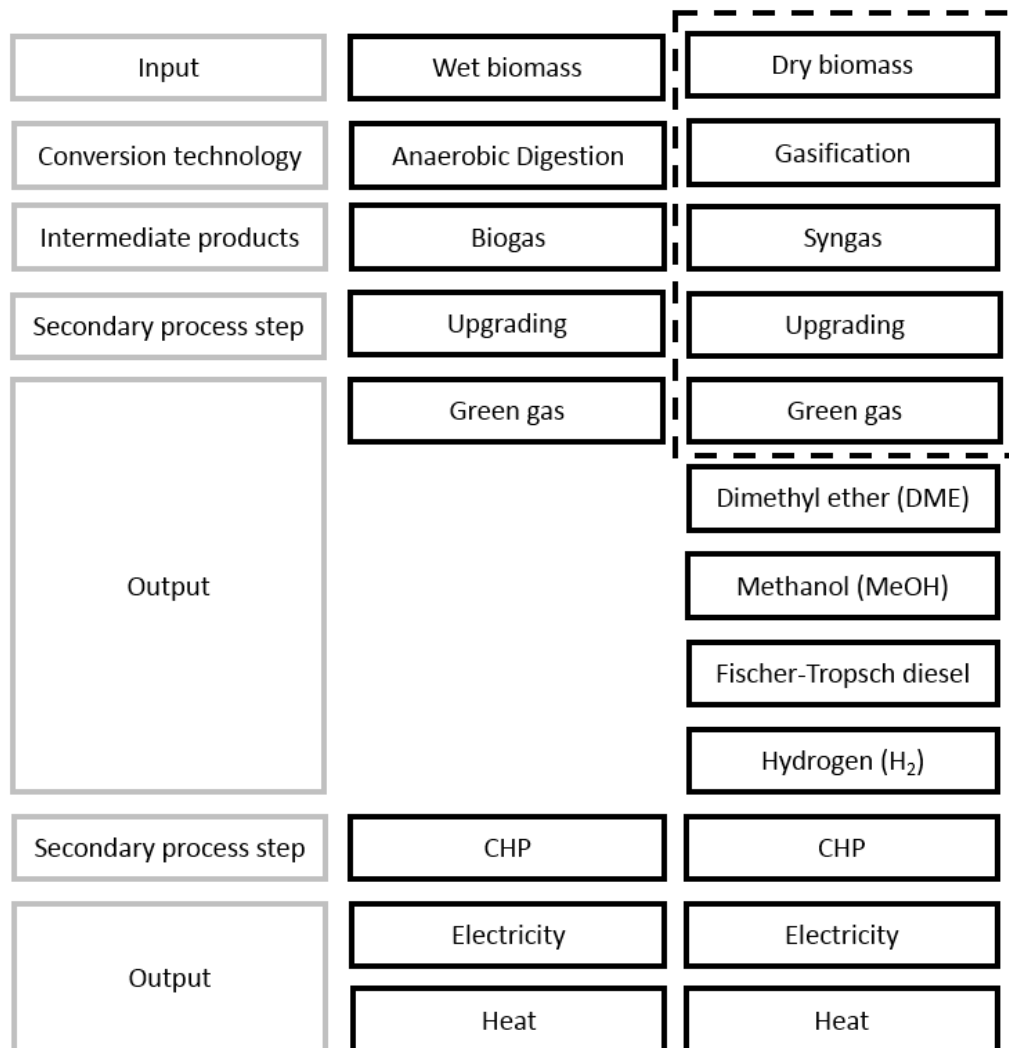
Input

Wet biomass

Dry biomass

Conversion technology

Anaerobic Digestion

Gasification

Intermediate products

Biogas

Syngas

Secondary process step

Upgrading

Upgrading

Output

Green gas

Green gas

Dimethyl ether (DME)

Methanol (MeOH)

Fischer-Tropsch diesel

Hydrogen ($H_2$)

Secondary process step

CHP

CHP

Output

Electricity

Electricity

Heat

Heat